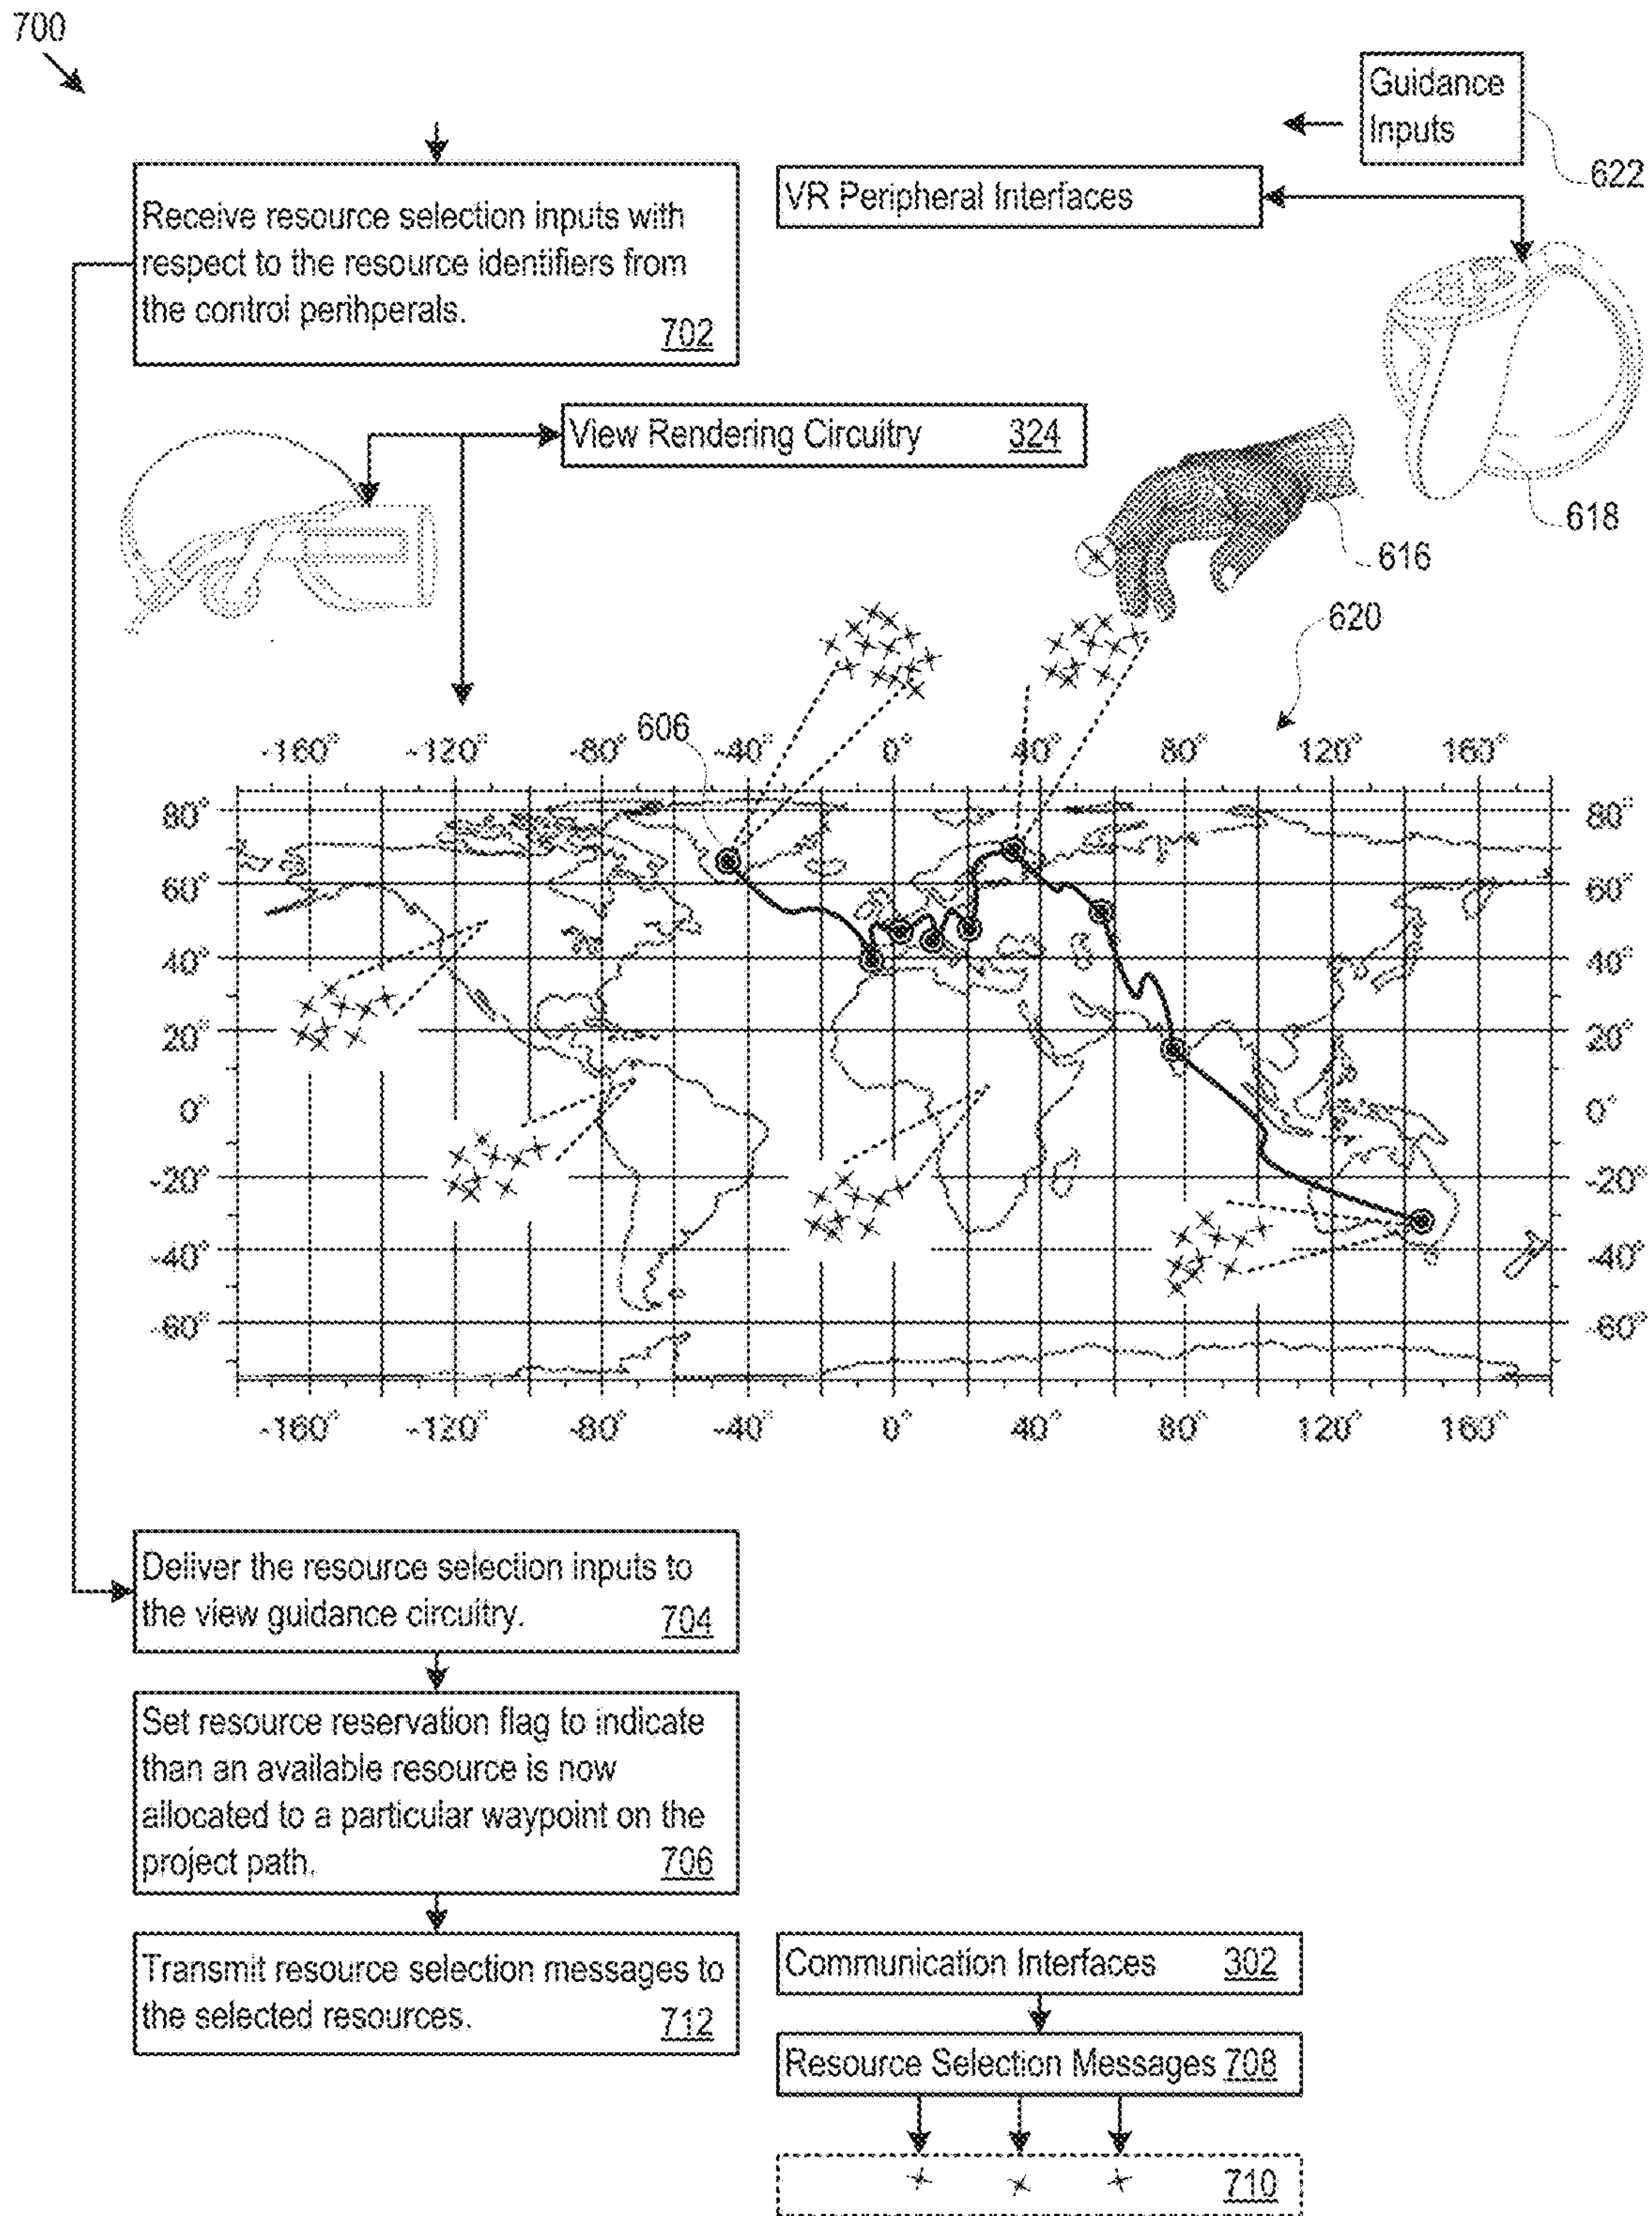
700

Guidance Inputs

622

VR Peripheral Interfaces

Receive resource selection inputs with respect to the resource identifiers from the control perihperals. 702

View Rendering Circuitry 324

618

616

620

606

-160° -120° -80° -40° 0° 40° 80° 120° 160°

80° 60° 40° 20° 0° -20° -40° -60°

80° 60° 40° 20° 0° -20° -40° -60°

-160° -120° -80° -40° 0° 40° 80° 120° 160°

Deliver the resource selection inputs to the view guidance circuitry. 704

Set resource reservation flag to indicate than an available resource is now allocated to a particular waypoint on the project path. 706

Transmit resource selection messages to the selected resources. 712

Communication Interfaces 302

Resource Selection Messages 708

710